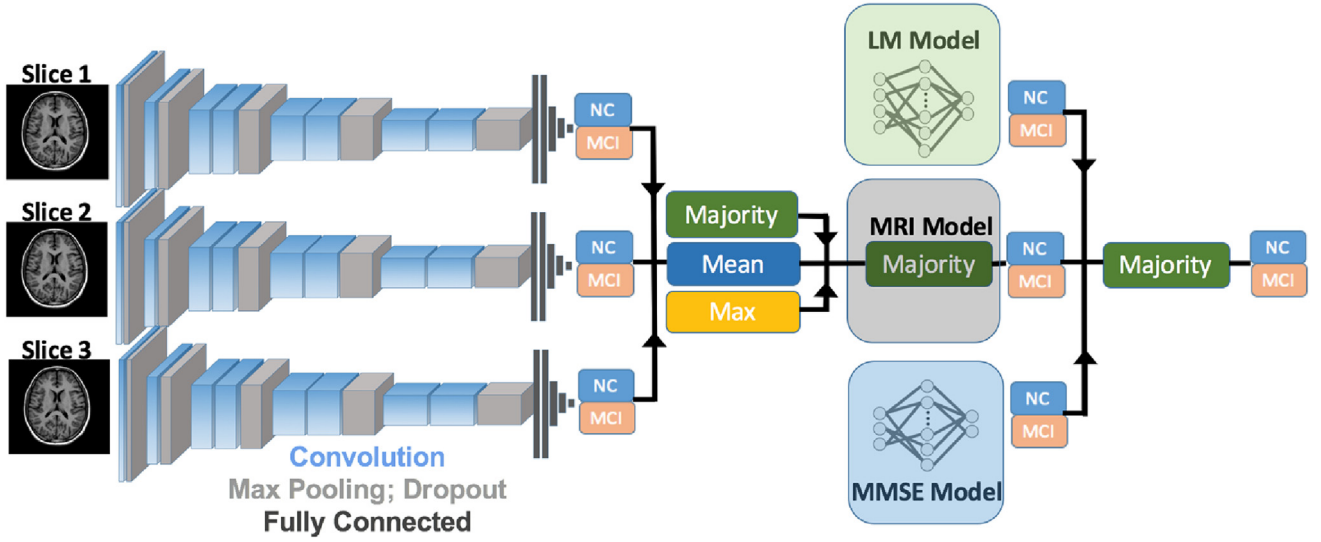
Slice 1

Slice 2

Slice 3

NC
MCI

NC
MCI

NC
MCI

Convolution
Max Pooling; Dropout
Fully Connected

Majority
Mean
Max

LM Model

NC
MCI

MRI Model
Majority

NC
MCI

Majority

NC
MCI

MMSE Model

NC
MCI